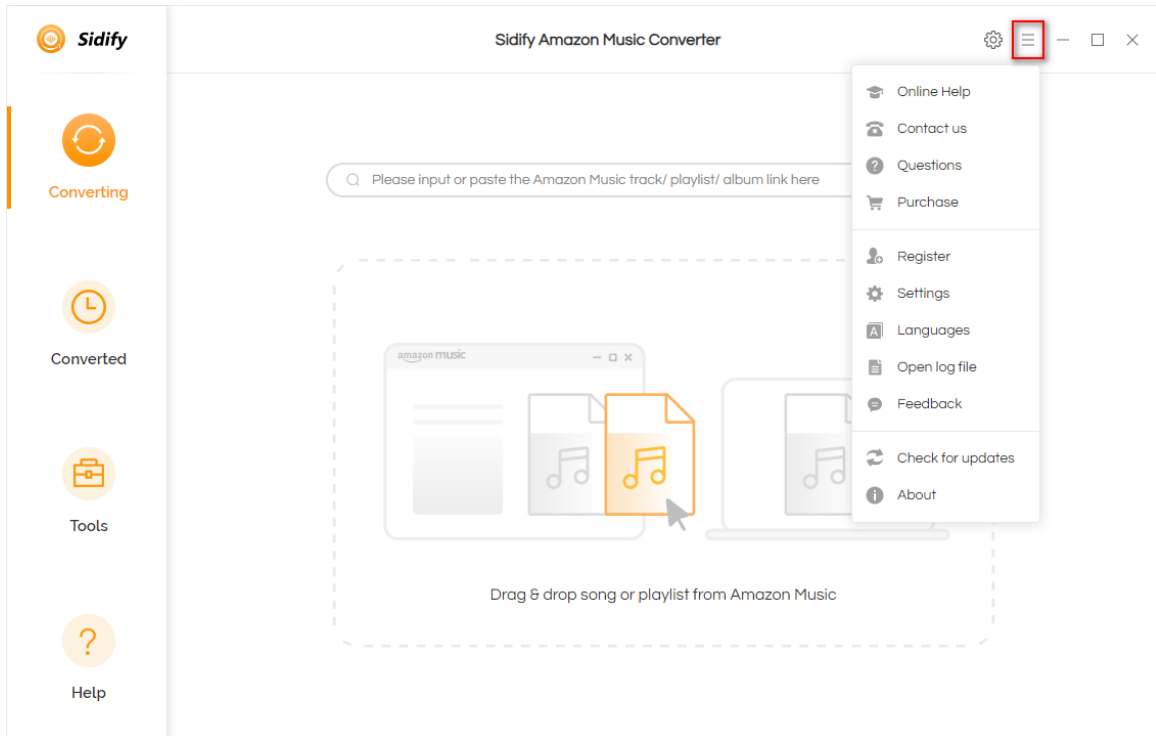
Sidify

Sidify Amazon Music Converter

Converting

Converted

Tools

Help

Please input or paste the Amazon Music track/ playlist/ album link here

amazon music

Drag & drop song or playlist from Amazon Music

Online Help
Contact us
Questions
Purchase

Register
Settings
Languages
Open log file
Feedback

Check for updates
About